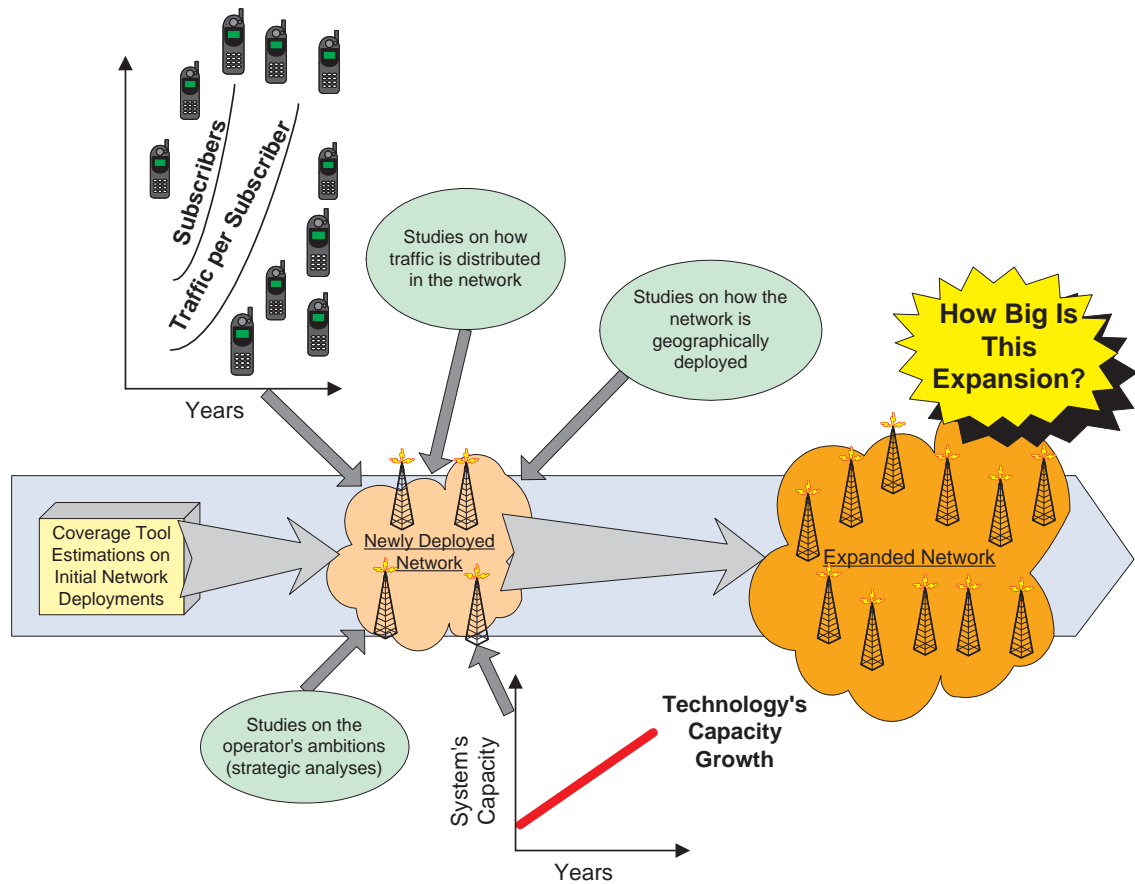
Subscribers

Traffic per Subscriber

Years

Studies on how traffic is distributed in the network

Studies on how the network is geographically deployed

How Big Is This Expansion?

Coverage Tool Estimations on Initial Network Deployments

Newly Deployed Network

Expanded Network

Studies on the operator's ambitions (strategic analyses)

System's Capacity

Years

Technology's Capacity Growth